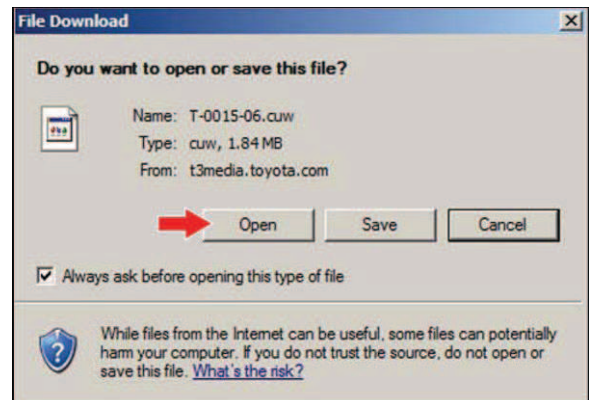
File Download

X

Do you want to open or save this file?

Name: T-0015-06.cuw

Type: cuw, 1.84 MB

From: t3media.toyota.com

Open

Save

Cancel

Always ask before opening this type of file

While files from the Internet can be useful, some files can potentially harm your computer. If you do not trust the source, do not open or save this file. What's the risk?